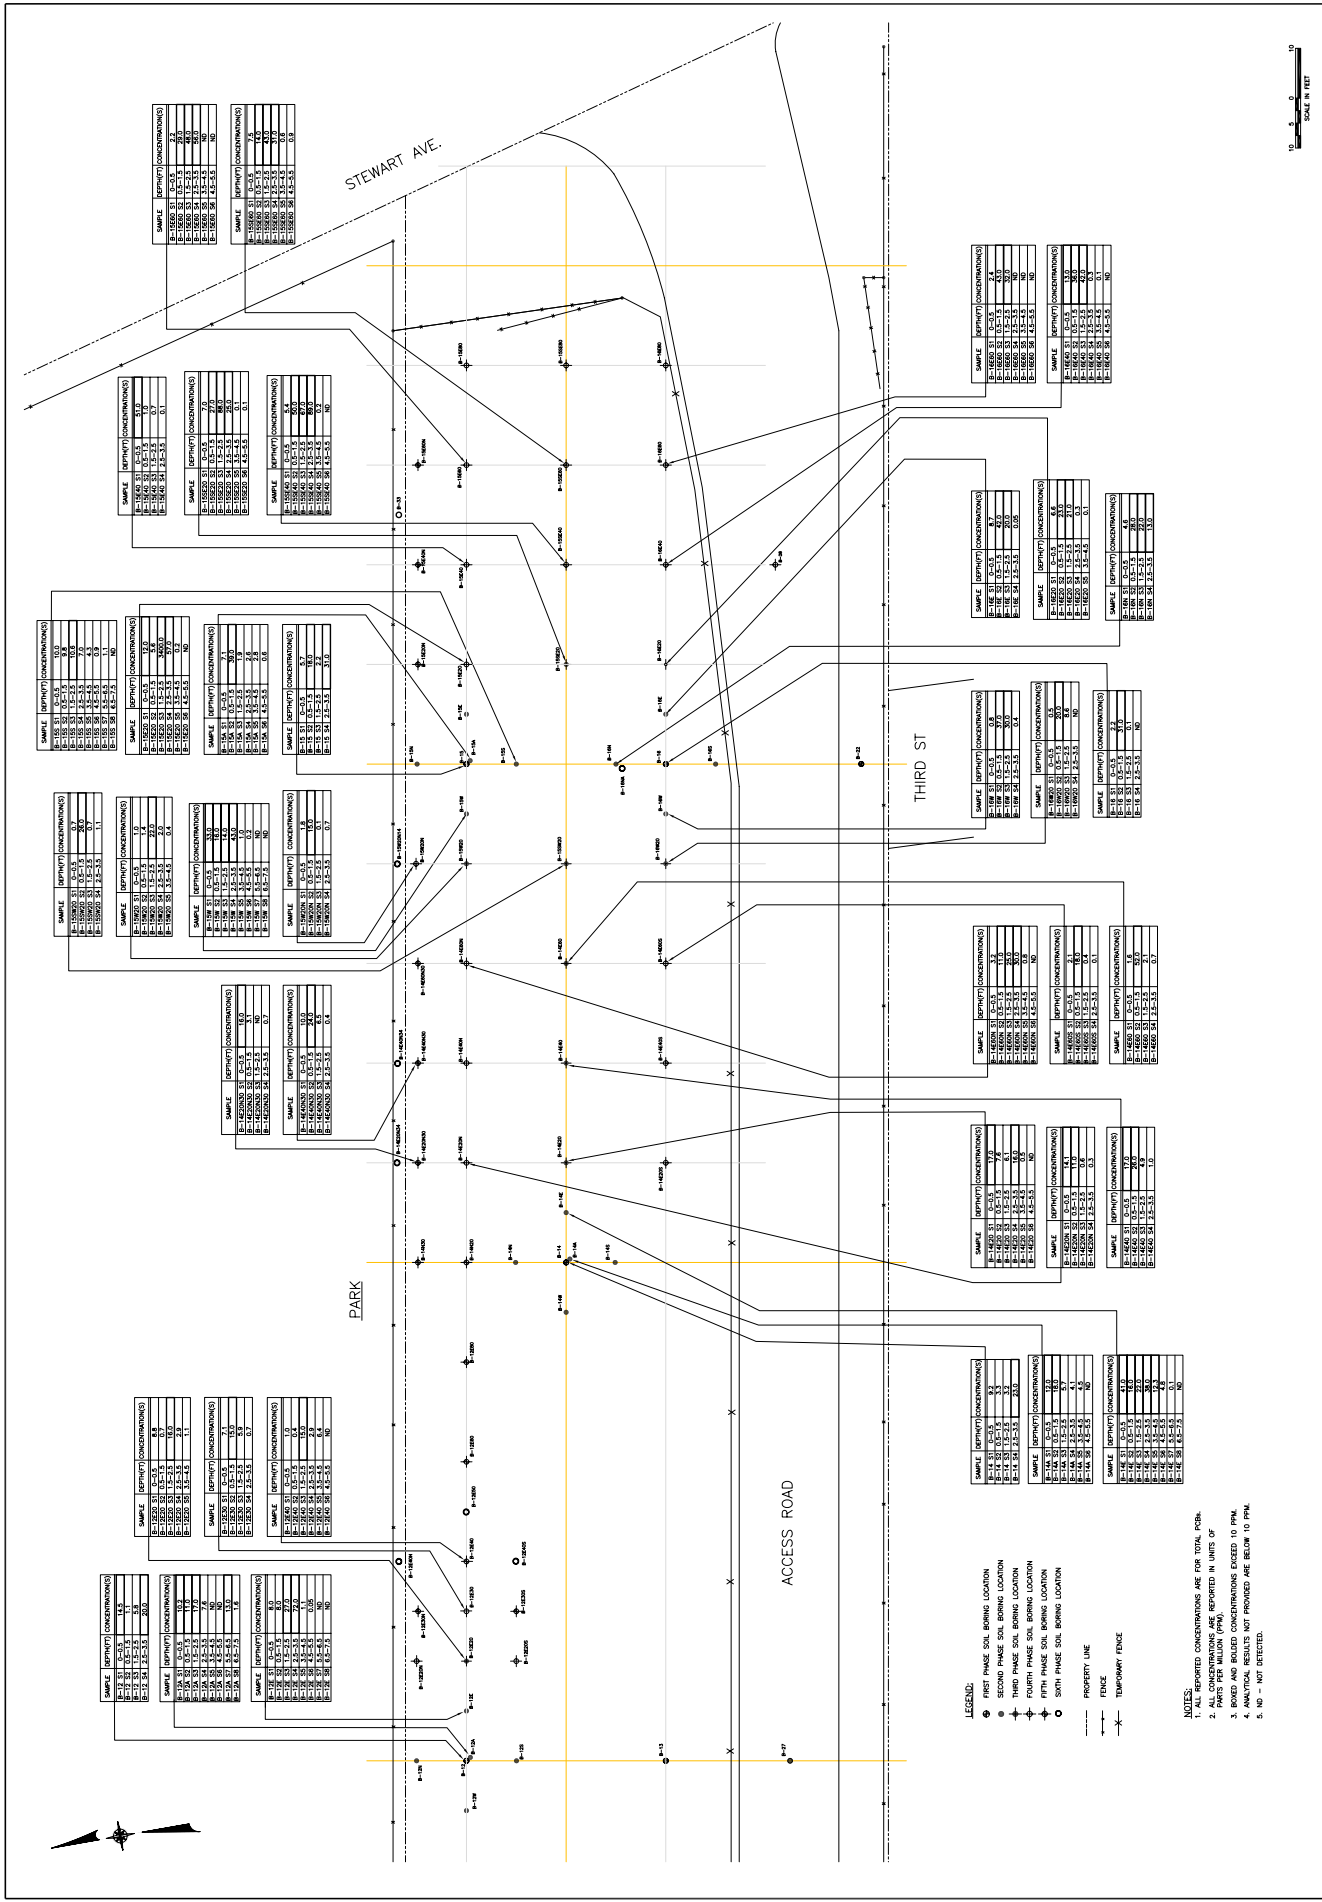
STEWART AVE.

THIRD ST

PARK

ACCESS ROAD

SCALE IN FEET

LEGEND:
FIRST PHASE SOIL BORING LOCATION
SECOND PHASE SOIL BORING LOCATION
THIRD PHASE SOIL BORING LOCATION
FOURTH PHASE SOIL BORING LOCATION
FIFTH PHASE SOIL BORING LOCATION
SIXTH PHASE SOIL BORING LOCATION
PROPERTY LINE
FENCE
TEMPORARY FENCE

NOTES:
1. ALL REPORTED CONCENTRATIONS ARE FOR TOTAL PCBs.
2. ALL CONCENTRATIONS ARE REPORTED IN UNITS OF PARTS PER MILLION (PPM).
3. BOXED AND BOLDED CONCENTRATIONS EXCEED 10 PPM.
4. ANALYTICAL RESULTS NOT PROVIDED ARE BELOW 10 PPM.
5. ND - NOT DETECTED.

| SAMPLE | DEPTH(FT) | CONCENTRATION(S) |
|---|---|---|
| B-15E60 S1 | 0-0.5 | 2.2 |
| B-15E60 S2 | 0.5-1.5 | 29.0 |
| B-15E60 S3 | 1.5-2.5 | 48.0 |
| B-15E60 S4 | 2.5-3.5 | 58.0 |
| B-15E60 S5 | 3.5-4.5 | ND |
| B-15E60 S6 | 4.5-5.5 | ND |

| SAMPLE | DEPTH(FT) | CONCENTRATION(S) |
|---|---|---|
| B-15SE60 S1 | 0-0.5 | 7.5 |
| B-15SE60 S2 | 0.5-1.5 | 14.0 |
| B-15SE60 S3 | 1.5-2.5 | 43.0 |
| B-15SE60 S4 | 2.5-3.5 | 31.0 |
| B-15SE60 S5 | 3.5-4.5 | 0.6 |
| B-15SE60 S6 | 4.5-5.5 | 0.9 |

| SAMPLE | DEPTH(FT) | CONCENTRATION(S) |
|---|---|---|
| B-16E60 S1 | 0-0.5 | 2.4 |
| B-16E60 S2 | 0.5-1.5 | 43.0 |
| B-16E60 S3 | 1.5-2.5 | 32.0 |
| B-16E60 S4 | 2.5-3.5 | ND |
| B-16E60 S5 | 3.5-4.5 | ND |
| B-16E60 S6 | 4.5-5.5 | ND |

| SAMPLE | DEPTH(FT) | CONCENTRATION(S) |
|---|---|---|
| B-16E40 S1 | 0-0.5 | 3.0 |
| B-16E40 S2 | 0.5-1.5 | 36.0 |
| B-16E40 S3 | 1.5-2.5 | 42.0 |
| B-16E40 S4 | 2.5-3.5 | 0.3 |
| B-16E40 S5 | 3.5-4.5 | 0.1 |
| B-16E40 S6 | 4.5-5.5 | ND |

| SAMPLE | DEPTH(FT) | CONCENTRATION(S) |
|---|---|---|
| B-15E40 S1 | 0-0.5 | 51.0 |
| B-15E40 S2 | 0.5-1.5 | 1.0 |
| B-15E40 S3 | 1.5-2.5 | 0.7 |
| B-15E40 S4 | 2.5-3.5 | 0.1 |

| SAMPLE | DEPTH(FT) | CONCENTRATION(S) |
|---|---|---|
| B-15SE20 S1 | 0-0.5 | 7.0 |
| B-15SE20 S2 | 0.5-1.5 | 27.0 |
| B-15SE20 S3 | 1.5-2.5 | 88.0 |
| B-15SE20 S4 | 2.5-3.5 | 25.0 |
| B-15SE20 S5 | 3.5-4.5 | 0.1 |
| B-15SE20 S6 | 4.5-5.5 | 0.1 |

| SAMPLE | DEPTH(FT) | CONCENTRATION(S) |
|---|---|---|
| B-15SE40 S1 | 0-0.5 | 5.4 |
| B-15SE40 S2 | 0.5-1.5 | 50.0 |
| B-15SE40 S3 | 1.5-2.5 | 67.0 |
| B-15SE40 S4 | 2.5-3.5 | 89.0 |
| B-15SE40 S5 | 3.5-4.5 | 0.2 |
| B-15SE40 S6 | 4.5-5.5 | ND |

| SAMPLE | DEPTH(FT) | CONCENTRATION(S) |
|---|---|---|
| B-16E S1 | 0-0.5 | 8.7 |
| B-16E S2 | 0.5-1.5 | 42.0 |
| B-16E S3 | 1.5-2.5 | 20.0 |
| B-16E S4 | 2.5-3.5 | 0.05 |

| SAMPLE | DEPTH(FT) | CONCENTRATION(S) |
|---|---|---|
| B-16E20 S1 | 0-0.5 | 6.6 |
| B-16E20 S2 | 0.5-1.5 | 23.0 |
| B-16E20 S3 | 1.5-2.5 | 31.0 |
| B-16E20 S4 | 2.5-3.5 | 0.3 |
| B-16E20 S5 | 3.5-4.5 | ND |

| SAMPLE | DEPTH(FT) | CONCENTRATION(S) |
|---|---|---|
| B-16N S1 | 0-0.5 | 4.6 |
| B-16N S2 | 0.5-1.5 | 26.0 |
| B-16N S3 | 1.5-2.5 | 22.0 |
| B-16N S4 | 2.5-3.5 | 13.0 |

| SAMPLE | DEPTH(FT) | CONCENTRATION(S) |
|---|---|---|
| B-15S S1 | 0-0.5 | 10.0 |
| B-15S S2 | 0.5-1.5 | 9.8 |
| B-15S S3 | 1.5-2.5 | 10.6 |
| B-15S S4 | 2.5-3.5 | 4.5 |
| B-15S S5 | 3.5-4.5 | 6.3 |
| B-15S S6 | 4.5-5.5 | 1.1 |
| B-15S S7 | 5.5-6.5 | 0.9 |
| B-15S S8 | 6.5-7.5 | ND |

| SAMPLE | DEPTH(FT) | CONCENTRATION(S) |
|---|---|---|
| B-15E20 S1 | 0-0.5 | 12.0 |
| B-15E20 S2 | 0.5-1.5 | 5.6 |
| B-15E20 S3 | 1.5-2.5 | 3400.0 |
| B-15E20 S4 | 2.5-3.5 | 37.0 |
| B-15E20 S5 | 3.5-4.5 | 0.2 |
| B-15E20 S6 | 4.5-5.5 | ND |

| SAMPLE | DEPTH(FT) | CONCENTRATION(S) |
|---|---|---|
| B-15A S1 | 0-0.5 | 7.1 |
| B-15A S2 | 0.5-1.5 | 30.0 |
| B-15A S3 | 1.5-2.5 | 1.9 |
| B-15A S4 | 2.5-3.5 | 2.6 |
| B-15A S5 | 3.5-4.5 | 2.8 |
| B-15A S6 | 4.5-5.5 | 0.6 |

| SAMPLE | DEPTH(FT) | CONCENTRATION(S) |
|---|---|---|
| B-15 S1 | 0-0.5 | 5.7 |
| B-15 S2 | 0.5-1.5 | 18.0 |
| B-15 S3 | 1.5-2.5 | 2.3 |
| B-15 S4 | 2.5-3.5 | 31.0 |

| SAMPLE | DEPTH(FT) | CONCENTRATION(S) |
|---|---|---|
| B-16W S1 | 0-0.5 | 0.8 |
| B-16W S2 | 0.5-1.5 | 37.0 |
| B-16W S3 | 1.5-2.5 | 30.0 |
| B-16W S4 | 2.5-3.5 | 0.4 |

| SAMPLE | DEPTH(FT) | CONCENTRATION(S) |
|---|---|---|
| B-16W20 S1 | 0-0.5 | 0.5 |
| B-16W20 S2 | 0.5-1.5 | 20.0 |
| B-16W20 S3 | 1.5-2.5 | 8.6 |
| B-16W20 S4 | 2.5-3.5 | ND |

| SAMPLE | DEPTH(FT) | CONCENTRATION(S) |
|---|---|---|
| B-16 S1 | 0-0.5 | 2.2 |
| B-16 S2 | 0.5-1.5 | 31.0 |
| B-16 S3 | 1.5-2.5 | 0.1 |
| B-16 S4 | 2.5-3.5 | ND |

| SAMPLE | DEPTH(FT) | CONCENTRATION(S) |
|---|---|---|
| B-15SW20 S1 | 0-0.5 | 0.7 |
| B-15SW20 S2 | 0.5-1.5 | 28.0 |
| B-15SW20 S3 | 1.5-2.5 | 0.7 |
| B-15SW20 S4 | 2.5-3.5 | 1.1 |

| SAMPLE | DEPTH(FT) | CONCENTRATION(S) |
|---|---|---|
| B-15W20 S1 | 0-0.5 | 1.0 |
| B-15W20 S2 | 0.5-1.5 | 17.0 |
| B-15W20 S3 | 1.5-2.5 | 22.0 |
| B-15W20 S4 | 2.5-3.5 | 2.0 |
| B-15W20 S5 | 3.5-4.5 | 0.4 |

| SAMPLE | DEPTH(FT) | CONCENTRATION(S) |
|---|---|---|
| B-15W S1 | 0-0.5 | 33.0 |
| B-15W S2 | 0.5-1.5 | 18.0 |
| B-15W S3 | 1.5-2.5 | 15.0 |
| B-15W S4 | 2.5-3.5 | 43.0 |
| B-15W S5 | 3.5-4.5 | 0.2 |
| B-15W S6 | 4.5-5.5 | ND |
| B-15W S7 | 5.5-6.5 | ND |
| B-15W S8 | 6.5-7.5 | ND |

| SAMPLE | DEPTH(FT) | CONCENTRATION(S) |
|---|---|---|
| B-15W20N S1 | 0-0.5 | 1.8 |
| B-15W20N S2 | 0.5-1.5 | 15.0 |
| B-15W20N S3 | 1.5-2.5 | 0.1 |
| B-15W20N S4 | 2.5-3.5 | 0.7 |

| SAMPLE | DEPTH(FT) | CONCENTRATION(S) |
|---|---|---|
| B-14E60N S1 | 0-0.5 | 3.2 |
| B-14E60N S2 | 0.5-1.5 | 11.0 |
| B-14E60N S3 | 1.5-2.5 | 39.0 |
| B-14E60N S4 | 2.5-3.5 | 30.0 |
| B-14E60N S5 | 3.5-4.5 | 0.6 |
| B-14E60N S6 | 4.5-5.5 | ND |

| SAMPLE | DEPTH(FT) | CONCENTRATION(S) |
|---|---|---|
| B-14E60S S1 | 0-0.5 | 2.1 |
| B-14E60S S2 | 0.5-1.5 | 18.0 |
| B-14E60S S3 | 1.5-2.5 | 0.4 |
| B-14E60S S4 | 2.5-3.5 | 0.1 |

| SAMPLE | DEPTH(FT) | CONCENTRATION(S) |
|---|---|---|
| B-14E60 S1 | 0-0.5 | 1.6 |
| B-14E60 S2 | 0.5-1.5 | 12.0 |
| B-14E60 S3 | 1.5-2.5 | 2.1 |
| B-14E60 S4 | 2.5-3.5 | 0.7 |

| SAMPLE | DEPTH(FT) | CONCENTRATION(S) |
|---|---|---|
| B-14E20N30 S1 | 0-0.5 | 16.0 |
| B-14E20N30 S2 | 0.5-1.5 | 3.1 |
| B-14E20N30 S3 | 1.5-2.5 | ND |
| B-14E20N30 S4 | 2.5-3.5 | 0.7 |

| SAMPLE | DEPTH(FT) | CONCENTRATION(S) |
|---|---|---|
| B-14E40N30 S1 | 0-0.5 | 10.0 |
| B-14E40N30 S2 | 0.5-1.5 | 24.0 |
| B-14E40N30 S3 | 1.5-2.5 | 6.7 |
| B-14E40N30 S4 | 2.5-3.5 | 0.4 |

| SAMPLE | DEPTH(FT) | CONCENTRATION(S) |
|---|---|---|
| B-14E20 S1 | 0-0.5 | 17.0 |
| B-14E20 S2 | 0.5-1.5 | 7.6 |
| B-14E20 S3 | 1.5-2.5 | 6.1 |
| B-14E20 S4 | 2.5-3.5 | 18.0 |
| B-14E20 S5 | 3.5-4.5 | 0.5 |
| B-14E20 S6 | 4.5-5.5 | ND |

| SAMPLE | DEPTH(FT) | CONCENTRATION(S) |
|---|---|---|
| B-14E20N S1 | 0-0.5 | 14.1 |
| B-14E20N S2 | 0.5-1.5 | 1.0 |
| B-14E20N S3 | 1.5-2.5 | 0.6 |
| B-14E20N S4 | 2.5-3.5 | 0.3 |

| SAMPLE | DEPTH(FT) | CONCENTRATION(S) |
|---|---|---|
| B-14E40 S1 | 0-0.5 | 17.0 |
| B-14E40 S2 | 0.5-1.5 | 26.0 |
| B-14E40 S3 | 1.5-2.5 | 4.9 |
| B-14E40 S4 | 2.5-3.5 | 1.0 |

| SAMPLE | DEPTH(FT) | CONCENTRATION(S) |
|---|---|---|
| B-12E20 S1 | 0-0.5 | 2.5 |
| B-12E20 S2 | 0.5-1.5 | 16.0 |
| B-12E20 S3 | 1.5-2.5 | 0.7 |
| B-12E20 S4 | 2.5-3.5 | 2.8 |
| B-12E20 S5 | 3.5-4.5 | 1.1 |

| SAMPLE | DEPTH(FT) | CONCENTRATION(S) |
|---|---|---|
| B-12E30 S1 | 0-0.5 | 7.1 |
| B-12E30 S2 | 0.5-1.5 | 15.0 |
| B-12E30 S3 | 1.5-2.5 | 5.9 |
| B-12E30 S4 | 2.5-3.5 | 0.7 |

| SAMPLE | DEPTH(FT) | CONCENTRATION(S) |
|---|---|---|
| B-12E40 S1 | 0-0.5 | 1.0 |
| B-12E40 S2 | 0.5-1.5 | 0.4 |
| B-12E40 S3 | 1.5-2.5 | 15.0 |
| B-12E40 S4 | 2.5-3.5 | 2.9 |
| B-12E40 S5 | 3.5-4.5 | 6.4 |
| B-12E40 S6 | 4.5-5.5 | 0.8 |

| SAMPLE | DEPTH(FT) | CONCENTRATION(S) |
|---|---|---|
| B-14 S1 | 0-0.5 | 9.2 |
| B-14 S2 | 0.5-1.5 | 3.3 |
| B-14 S3 | 1.5-2.5 | 3.2 |
| B-14 S4 | 2.5-3.5 | 23.0 |

| SAMPLE | DEPTH(FT) | CONCENTRATION(S) |
|---|---|---|
| B-14A S1 | 0-0.5 | 12.0 |
| B-14A S2 | 0.5-1.5 | 16.0 |
| B-14A S3 | 1.5-2.5 | 5.7 |
| B-14A S4 | 2.5-3.5 | 4.1 |
| B-14A S5 | 3.5-4.5 | 4.5 |
| B-14A S6 | 4.5-5.5 | ND |

| SAMPLE | DEPTH(FT) | CONCENTRATION(S) |
|---|---|---|
| B-14E S1 | 0-0.5 | 41.0 |
| B-14E S2 | 0.5-1.5 | 16.0 |
| B-14E S3 | 1.5-2.5 | 22.0 |
| B-14E S4 | 2.5-3.5 | 31.0 |
| B-14E S5 | 3.5-4.5 | 36.0 |
| B-14E S6 | 4.5-5.5 | 12.3 |
| B-14E S7 | 5.5-6.5 | 0.1 |
| B-14E S8 | 6.5-7.5 | ND |

| SAMPLE | DEPTH(FT) | CONCENTRATION(S) |
|---|---|---|
| B-12 S1 | 0-0.5 | 14.5 |
| B-12 S2 | 0.5-1.5 | 5.8 |
| B-12 S3 | 1.5-2.5 | 1.3 |
| B-12 S4 | 2.5-3.5 | 20.0 |

| SAMPLE | DEPTH(FT) | CONCENTRATION(S) |
|---|---|---|
| B-12A S1 | 0-0.5 | 10.2 |
| B-12A S2 | 0.5-1.5 | 11.0 |
| B-12A S3 | 1.5-2.5 | 17.0 |
| B-12A S4 | 2.5-3.5 | 7.6 |
| B-12A S5 | 3.5-4.5 | ND |
| B-12A S6 | 4.5-5.5 | ND |
| B-12A S7 | 5.5-6.5 | 13.0 |
| B-12A S8 | 6.5-7.5 | 1.6 |

| SAMPLE | DEPTH(FT) | CONCENTRATION(S) |
|---|---|---|
| B-12E S1 | 0-0.5 | 8.0 |
| B-12E S2 | 0.5-1.5 | 27.0 |
| B-12E S3 | 1.5-2.5 | 22.0 |
| B-12E S4 | 2.5-3.5 | 72.0 |
| B-12E S5 | 3.5-4.5 | 0.05 |
| B-12E S6 | 4.5-5.5 | ND |
| B-12E S7 | 5.5-6.5 | 0.1 |
| B-12E S8 | 6.5-7.5 | ND |